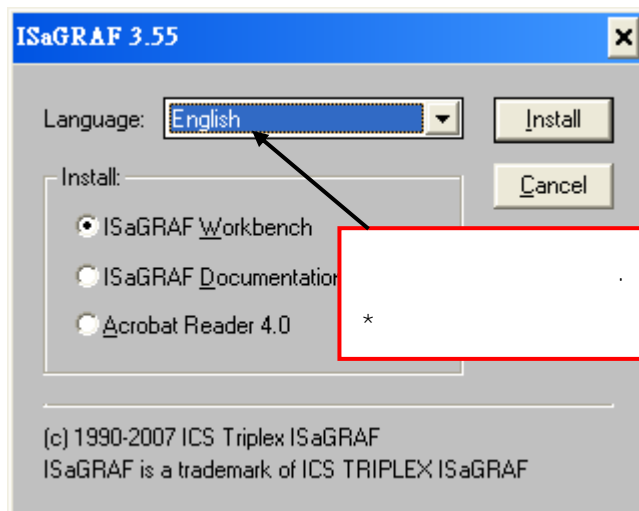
ISaGRAF 3.55

Language: English

Install

Cancel

Install:

ISaGRAF Workbench

ISaGRAF Documentatio

Acrobat Reader 4.0

.

*

(c) 1990-2007 ICS Triplex ISaGRAF
ISaGRAF is a trademark of ICS TRIPLEX ISaGRAF